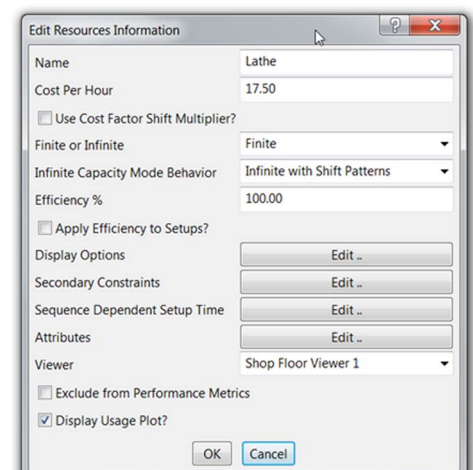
Edit Resources Information

?

X

Name

Lathe

Cost Per Hour

17.50

Use Cost Factor Shift Multiplier?

Finite or Infinite

Finite

Infinite Capacity Mode Behavior

Infinite with Shift Patterns

Efficiency %

100.00

Apply Efficiency to Setups?

Display Options

Edit ..

Secondary Constraints

Edit ..

Sequence Dependent Setup Time

Edit ..

Attributes

Edit ..

Viewer

Shop Floor Viewer 1

Exclude from Performance Metrics

Display Usage Plot?

OK

Cancel